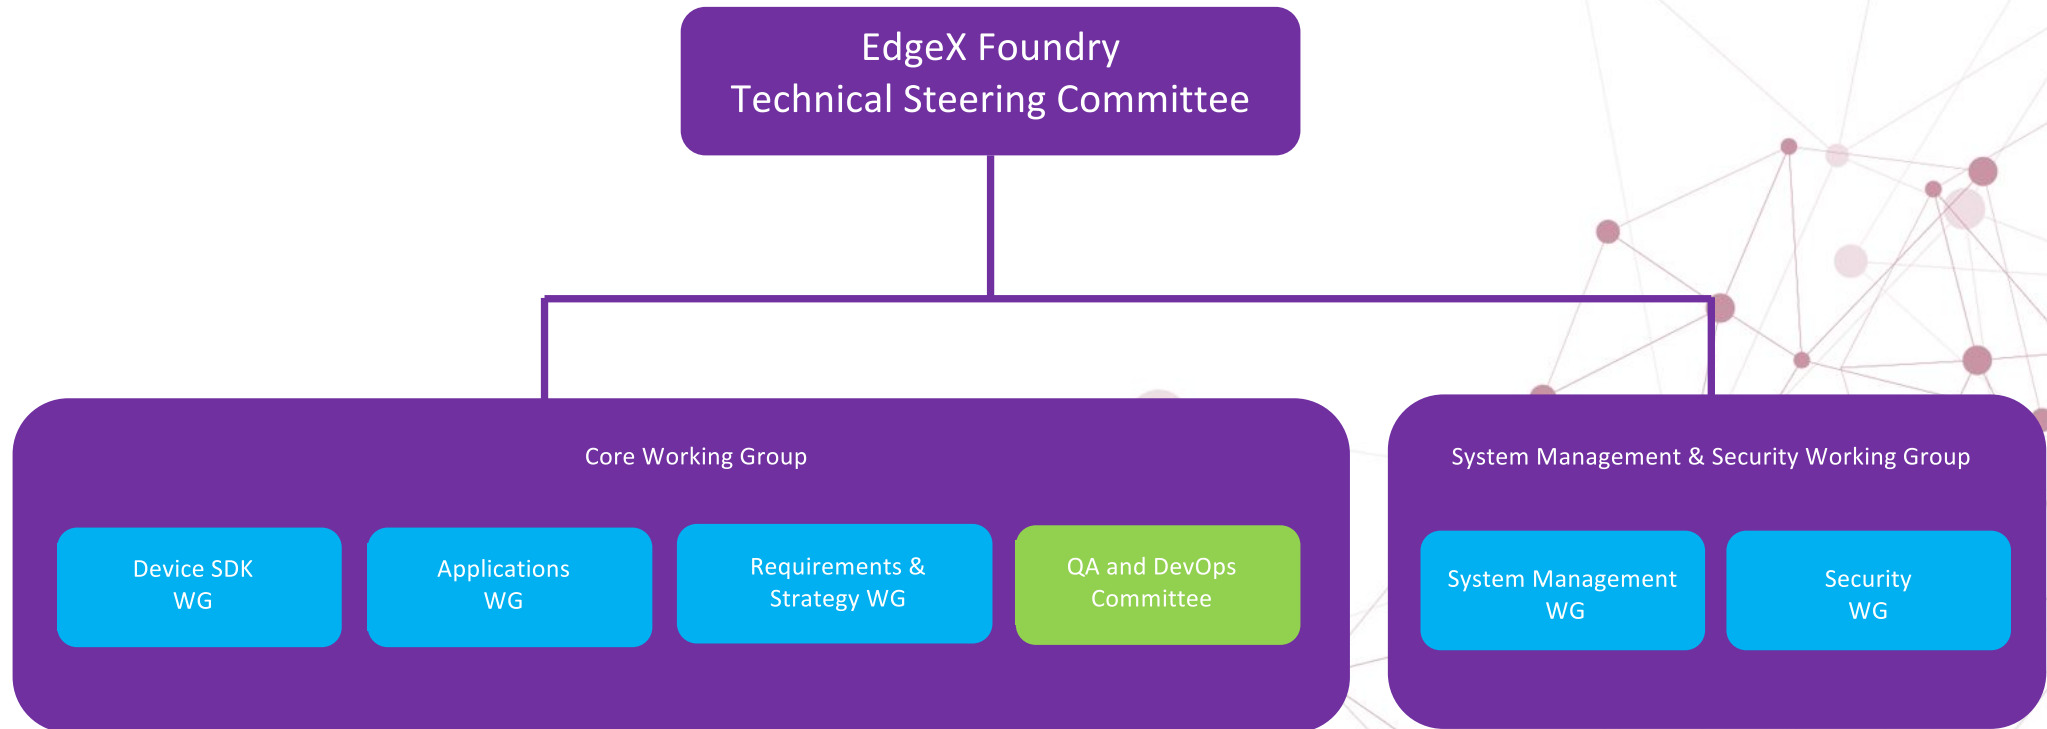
EdgeX Foundry
Technical Steering Committee

Core Working Group

Device SDK WG

Applications WG

Requirements & Strategy WG

QA and DevOps Committee

System Management & Security Working Group

System Management WG

Security WG